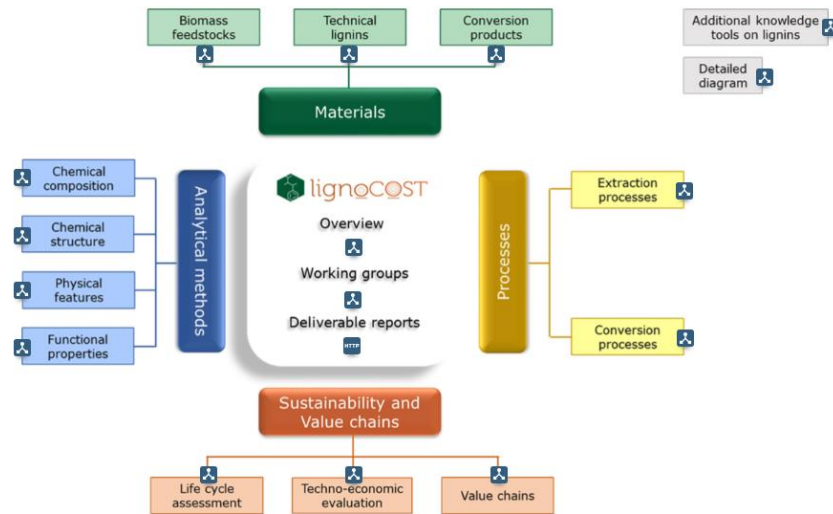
Biomass feedstocks

Technical lignins

Conversion products

Additional knowledge tools on lignins

Detailed diagram

Materials

Chemical composition

Chemical structure

Physical features

Functional properties

Analytical methods

lignoCOST

Overview

Working groups

Deliverable reports

HTTP

Processes

Extraction processes

Conversion processes

Sustainability and Value chains

Life cycle assessment

Techno-economic evaluation

Value chains